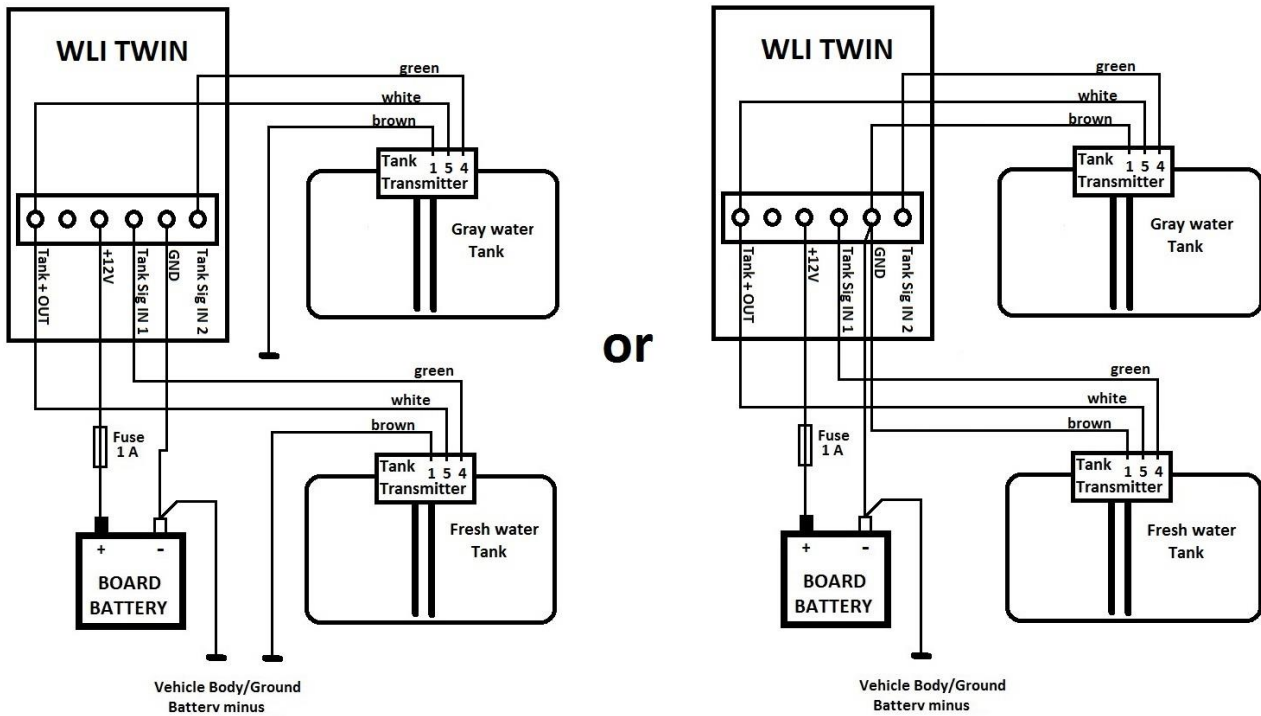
WLI TWIN

green
white
brown

Tank Transmitter 1 5 4

Gray water Tank

Tank + OUT
+12V
Tank Sig IN 1
GND
Tank Sig IN 2

green
white
brown

Fuse 1 A

Tank Transmitter 1 5 4

Fresh water Tank

+ -
BOARD BATTERY

Vehicle Body/Ground
Battery minus

or

WLI TWIN

green
white
brown

Tank Transmitter 1 5 4

Gray water Tank

Tank + OUT
+12V
Tank Sig IN 1
GND
Tank Sig IN 2

green
white
brown

Fuse 1 A

Tank Transmitter 1 5 4

Fresh water Tank

+ -
BOARD BATTERY

Vehicle Body/Ground
Battery minus